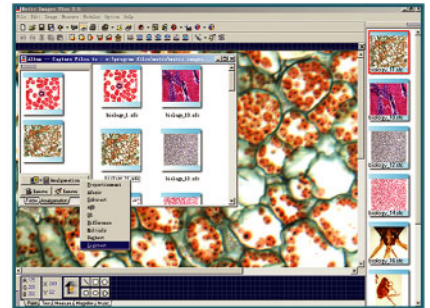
Motic Images Plus 2.0

File Edit Image Measure Modules Option Help

Album — Capture Files to : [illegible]

biology_11.sdc

biology_13.sdc

biology_12.sdc

biology_13.sdc

biology_14.sdc

Properties

Sharpen

Smooth

Edge

Difference

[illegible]

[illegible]

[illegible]

Text Measure & Magnifier Model